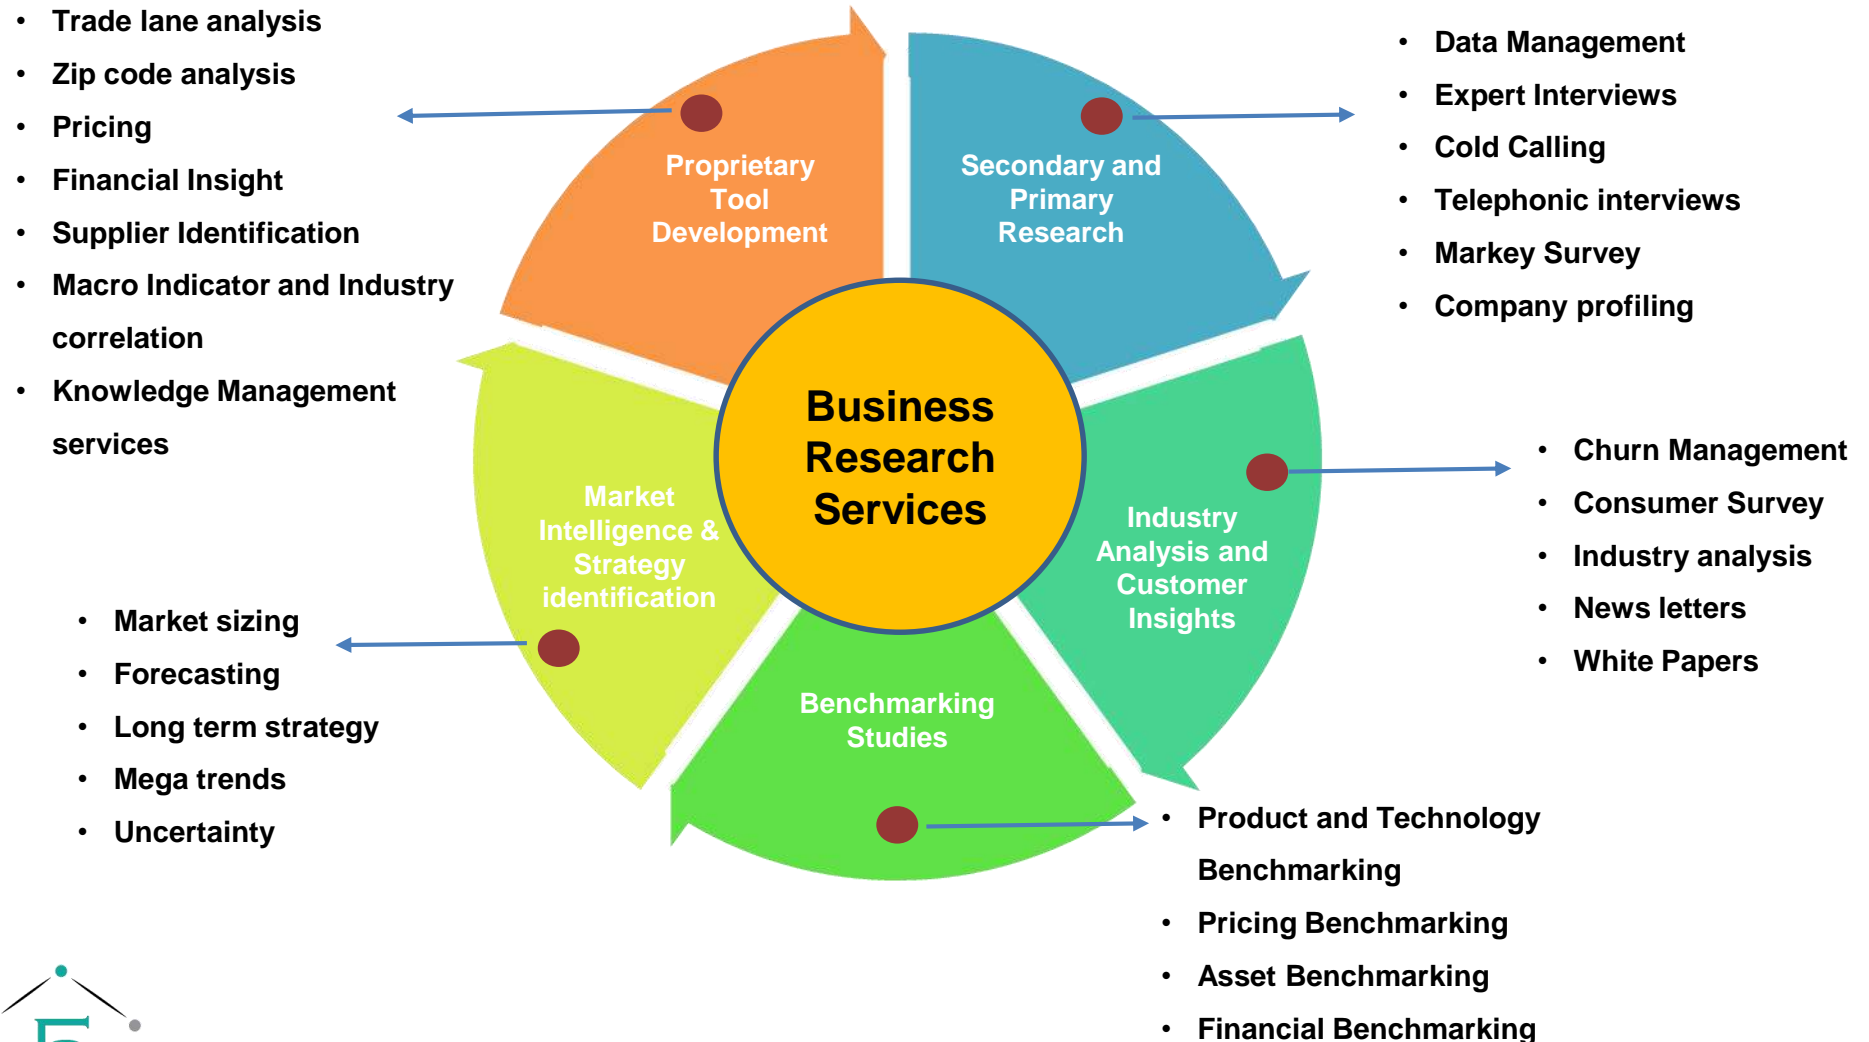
- Trade lane analysis
- Zip code analysis
- Pricing
- Financial Insight
- Supplier Identification
- Macro Indicator and Industry correlation
- Knowledge Management services

Proprietary Tool Development

Secondary and Primary Research

- Data Management
- Expert Interviews
- Cold Calling
- Telephonic interviews
- Markey Survey
- Company profiling

Business Research Services

Market Intelligence & Strategy identification

Industry Analysis and Customer Insights

- Churn Management
- Consumer Survey
- Industry analysis
- News letters
- White Papers

- Market sizing
- Forecasting
- Long term strategy
- Mega trends
- Uncertainty

Benchmarking Studies

- Product and Technology Benchmarking
- Pricing Benchmarking
- Asset Benchmarking
- Financial Benchmarking